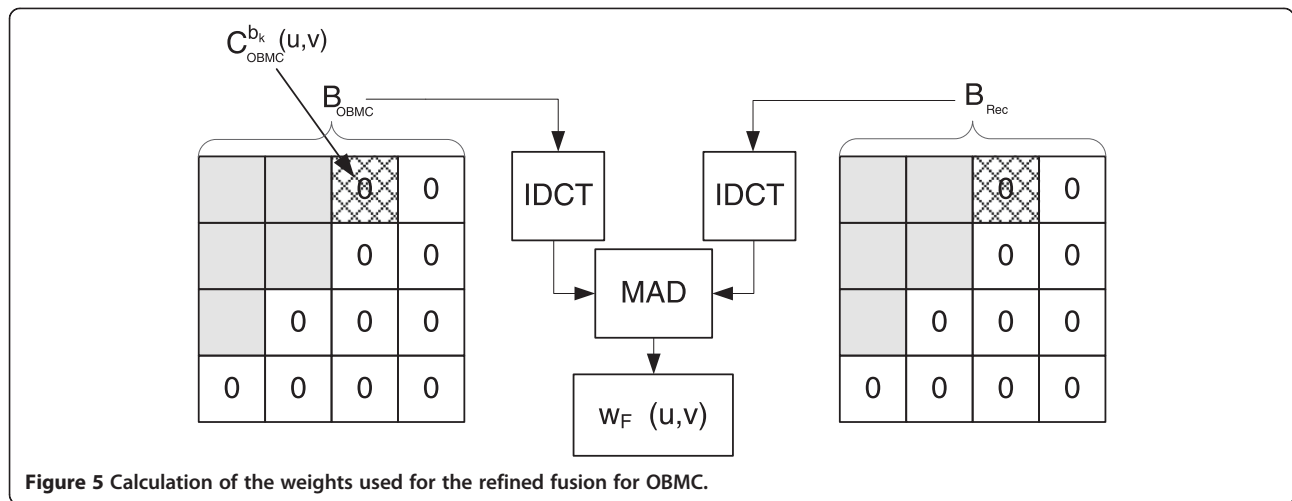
$C_{OBMC}^{b_k}(u,v)$

$B_{OBMC}$

| | | 0 | 0 |
|---|---|---|---|
| | | 0 | 0 |
| | 0 | 0 | 0 |
| 0 | 0 | 0 | 0 |

IDCT

IDCT

MAD

$w_F$ (u,v)

$B_{Rec}$

| | | 0 | 0 |
|---|---|---|---|
| | | 0 | 0 |
| | 0 | 0 | 0 |
| 0 | 0 | 0 | 0 |

**Figure 5 Calculation of the weights used for the refined fusion for OBMC.**